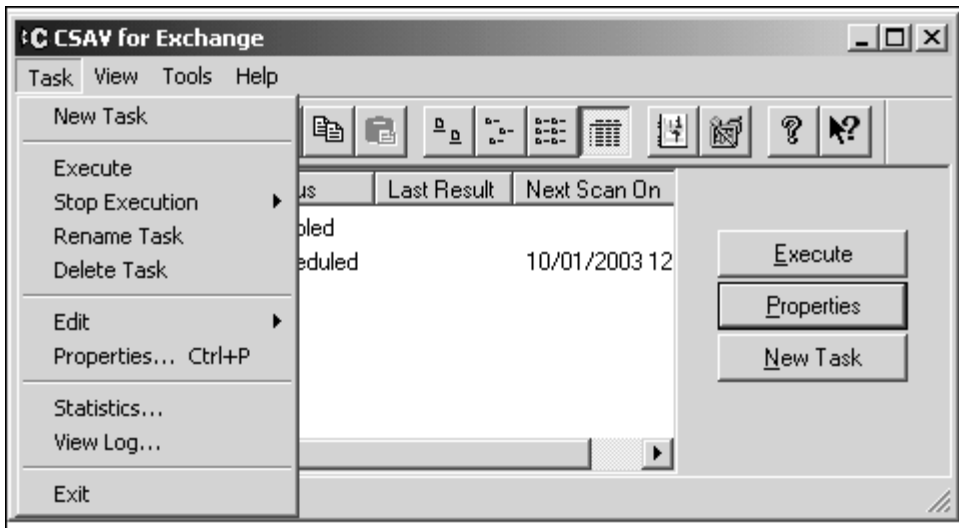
CSAV for Exchange

Task View Tools Help

New Task

Execute
Stop Execution
Rename Task
Delete Task

Edit
Properties... Ctrl+P

Statistics...
View Log...

Exit

us | Last Result | Next Scan On
bled
eduled | | 10/01/2003 12

Execute
Properties
New Task